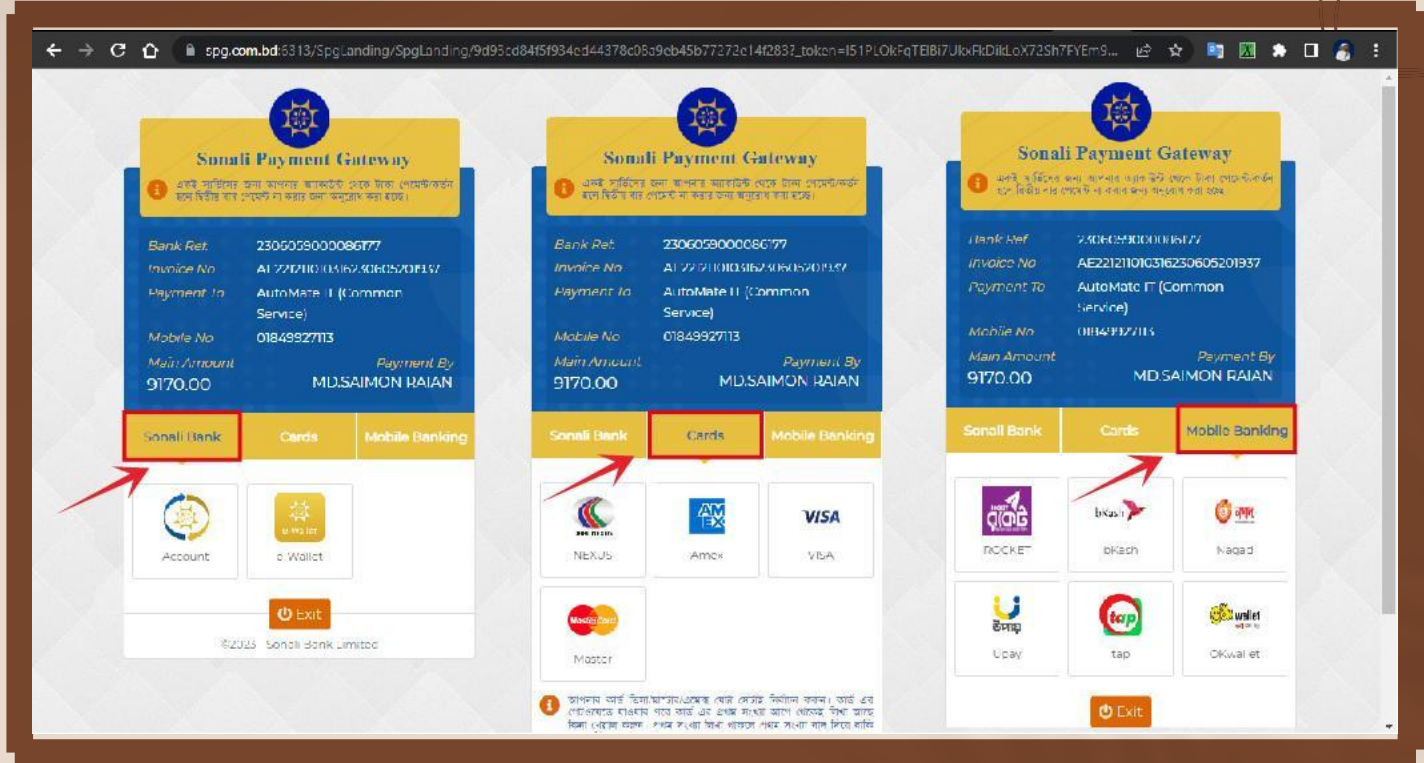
spg.com.bd:6313/SpgLanding/SpgLanding/9d95cd84f5f934ed44378c05a9cb45b77272c14f2832_token=I51PLOkFqTElBi7JkxFkDikLoX72Sh7FYEm9...

Sonali Payment Gateway

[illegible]

Bank Ref. 2306059000086177
Invoice No AE2212101031623060520197
Payment To AutoMate IT (Common Service)
Mobile No 01849927113
Main Amount 9170.00
Payment By MD.SAIMON RAIAN

Sonali Bank | Cards | Mobile Banking

Account
e Wallet

Exit

©2023 Sonali Bank Limited

Sonali Payment Gateway

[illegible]

Bank Ref. 2306059000086177
Invoice No AE2212101031623060520197
Payment To AutoMate IT (Common Service)
Mobile No 01849927113
Main Amount 9170.00
Payment By MD.SAIMON RAIAN

Sonali Bank | Cards | Mobile Banking

NEXUS
Amex
VISA
Master

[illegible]

Sonali Payment Gateway

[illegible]

Bank Ref 2306059000086177
Invoice No AE2212101031623060520193​7
Payment To AutoMate IT (Common Service)
Mobile No 01849927113
Main Amount 9170.00
Payment By MD.SAIMON RAIAN

Sonali Bank | Cards | Mobile Banking

ROCKET
bKash
Nagad
Upay
tap
OKwallet

Exit